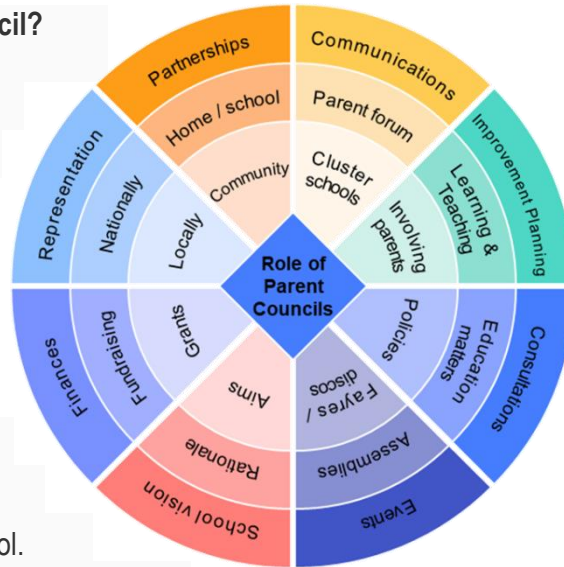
cil?

Role of Parent Councils

Partnerships
Home / school
Community

Communications
Parent forum
Cluster schools

Improvement Planning
Learning & Teaching
Involving parents

Consultations
Education matters
Policies

Events
Assemblies
Fayres / discos

School vision
Rationale
Aims

Finances
Fundraising
Grants

Representation
Nationally
Locally

ol.